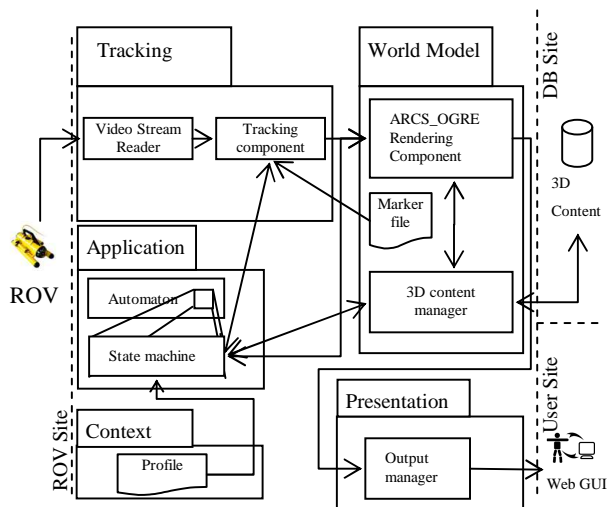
Tracking

Video Stream Reader

Tracking component

World Model

ARCS_OGRE Rendering Component

Marker file

3D content manager

DB Site

3D Content

ROV

Application

Automaton

State machine

Context

Profile

ROV Site

Presentation

Output manager

User Site

Web GUI